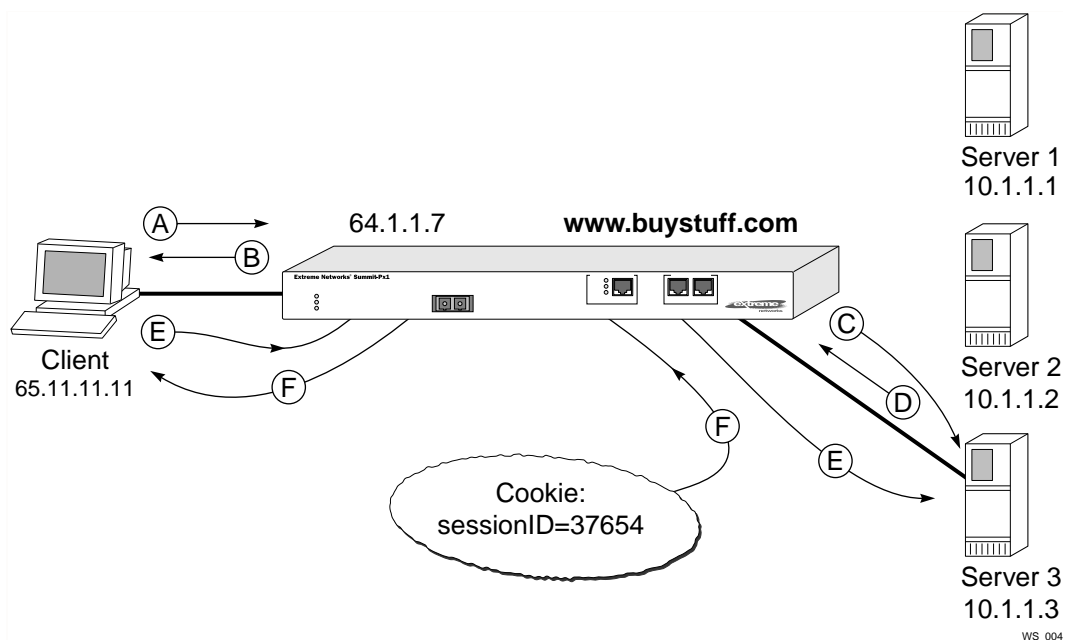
Server 1
10.1.1.1

A

64.1.1.7

www.buystuff.com

B

Extreme Networks' Summit-Px1

extreme networks

Server 2
10.1.1.2

C

D

E

F

Client
65.11.11.11

F

E

Cookie:
sessionID=37654

Server 3
10.1.1.3

WS_004